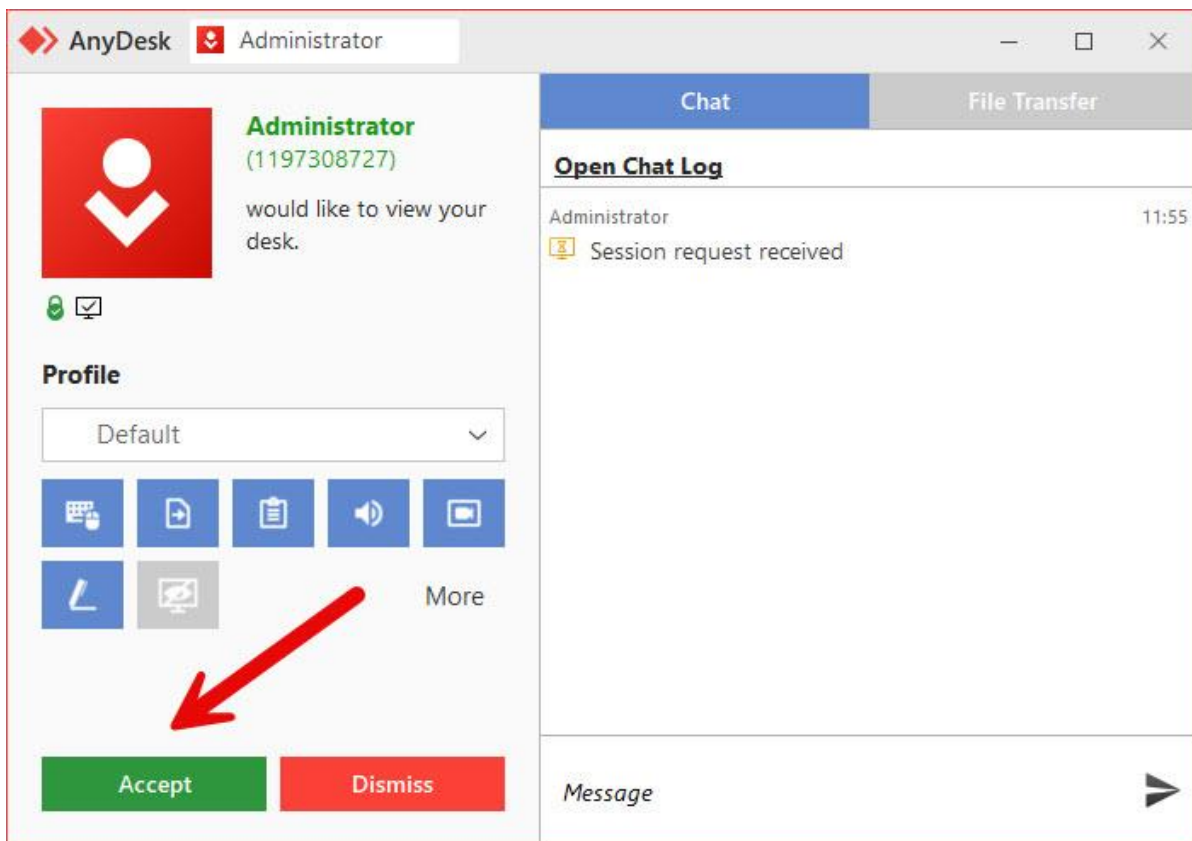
AnyDesk Administrator

Administrator
(1197308727)
would like to view your desk.

Profile

Default

More

Accept Dismiss

Chat File Transfer

Open Chat Log

Administrator 11:55
Session request received

Message